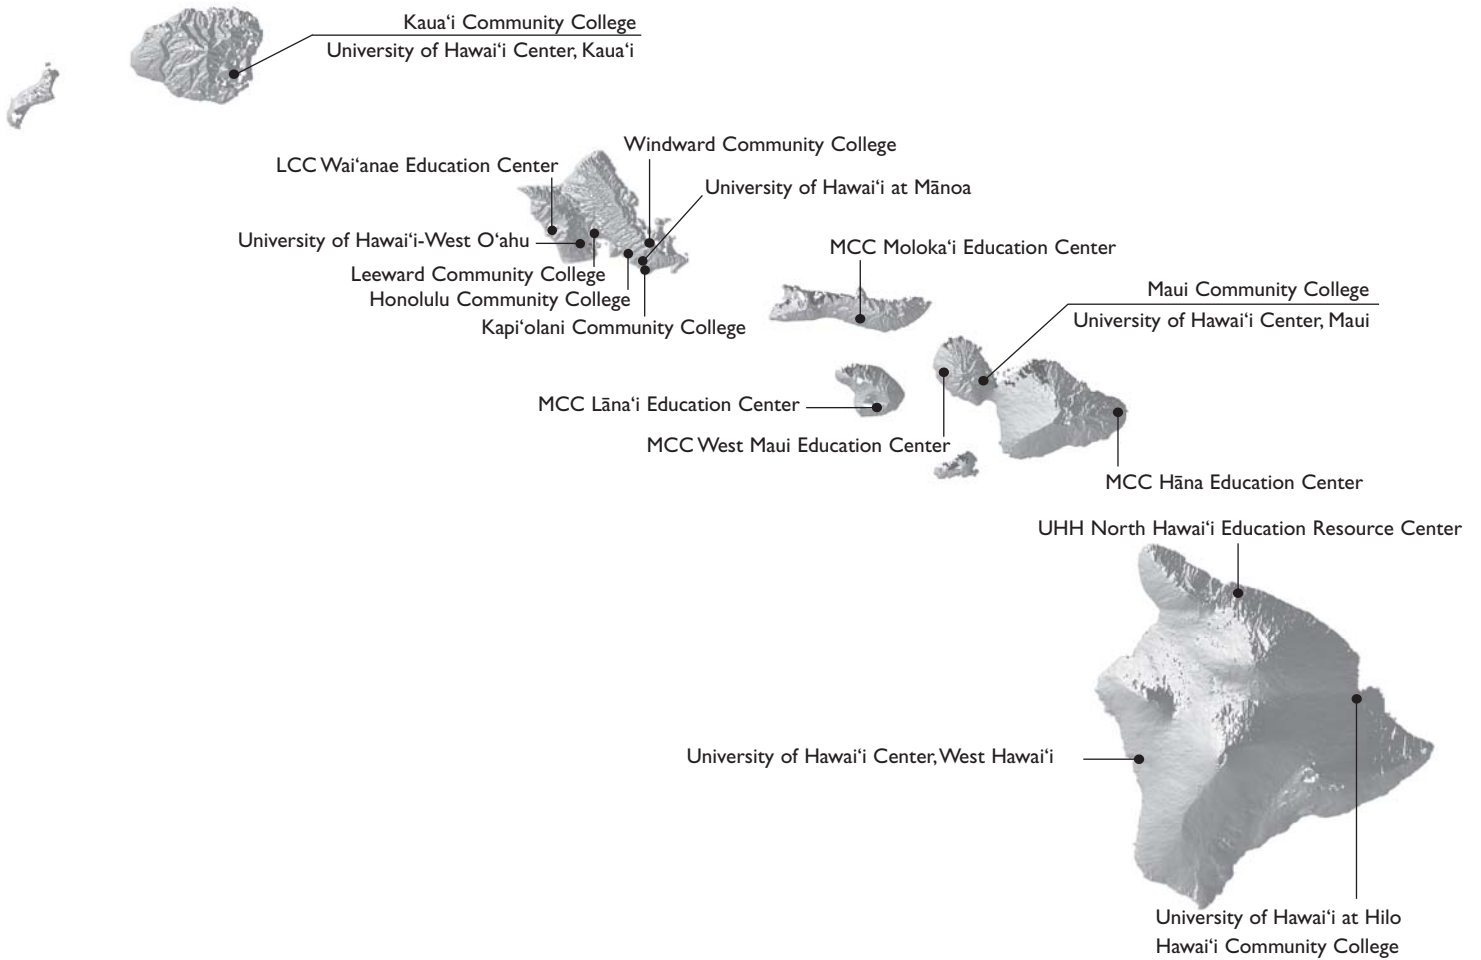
Kaua‘i Community College
University of Hawai‘i Center, Kaua‘i

Windward Community College
LCC Wai‘anae Education Center
University of Hawai‘i at Mānoa
University of Hawai‘i-West O‘ahu
Leeward Community College
Honolulu Community College
Kapi‘olani Community College

MCC Moloka‘i Education Center

Maui Community College
University of Hawai‘i Center, Maui

MCC Lāna‘i Education Center
MCC West Maui Education Center
MCC Hāna Education Center

UHH North Hawai‘i Education Resource Center

University of Hawai‘i Center, West Hawai‘i

University of Hawai‘i at Hilo
Hawai‘i Community College